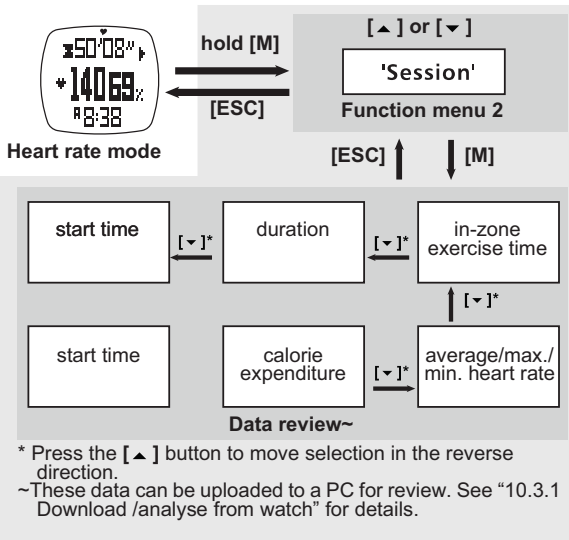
50'08"
140 69%
8:38
Heart rate mode

hold [M]
[ESC]

[▲] or [▼]
'Session'
Function menu 2

[ESC]
[M]

start time
[▼]*
duration
[▼]*
in-zone exercise time
[▼]*

start time
calorie expenditure
[▼]*
average/max./ min. heart rate

Data review~

* Press the [▲] button to move selection in the reverse direction.
~These data can be uploaded to a PC for review. See "10.3.1 Download /analyse from watch" for details.